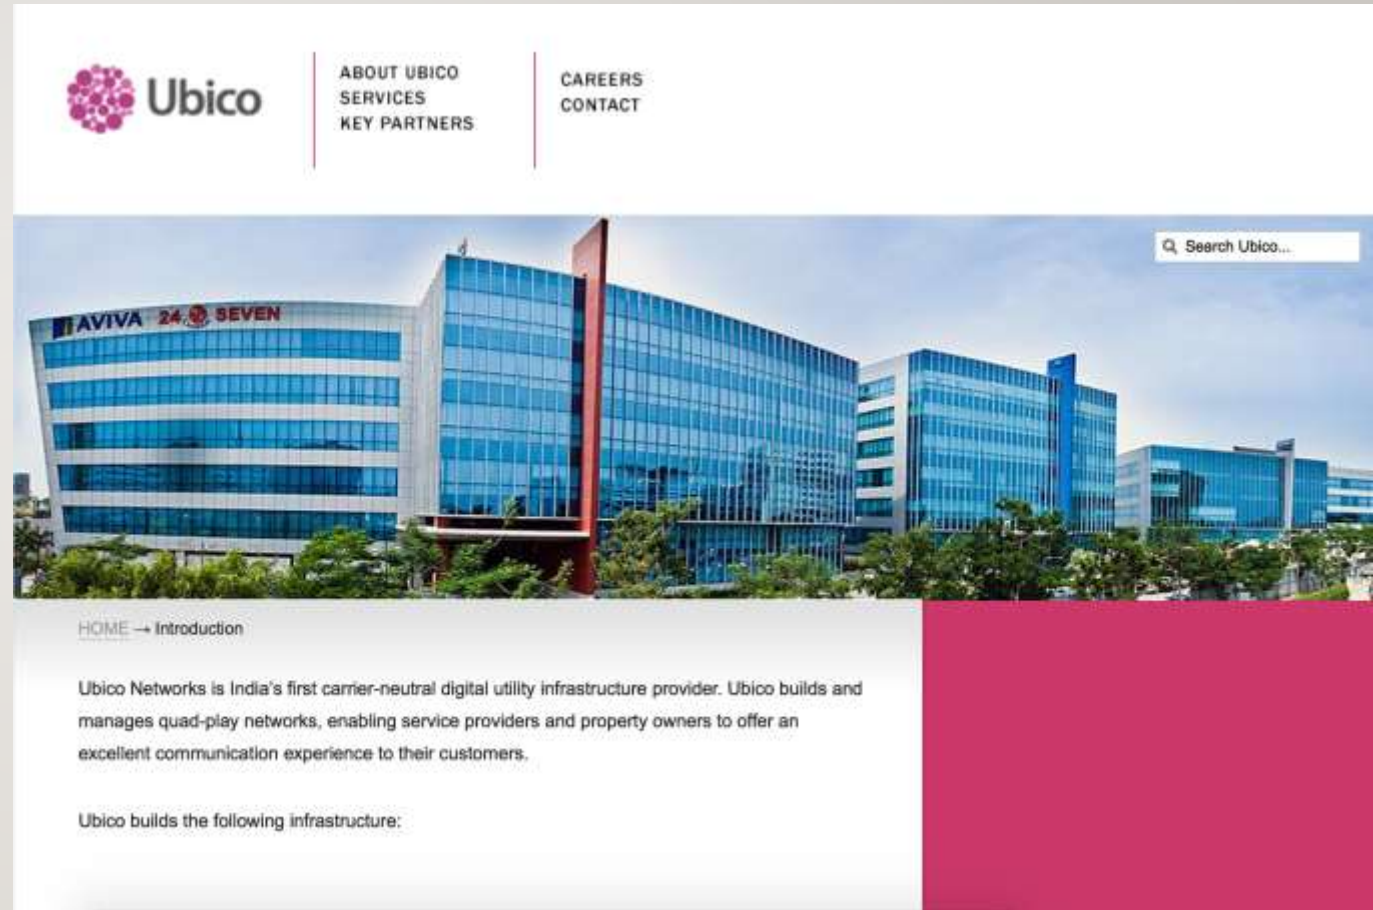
Ubico

ABOUT UBICO
SERVICES
KEY PARTNERS

CAREERS
CONTACT

Search Ubico...

AVIVA 24 SEVEN

HOME → Introduction

Ubico Networks is India's first carrier-neutral digital utility infrastructure provider. Ubico builds and manages quad-play networks, enabling service providers and property owners to offer an excellent communication experience to their customers.

Ubico builds the following infrastructure: